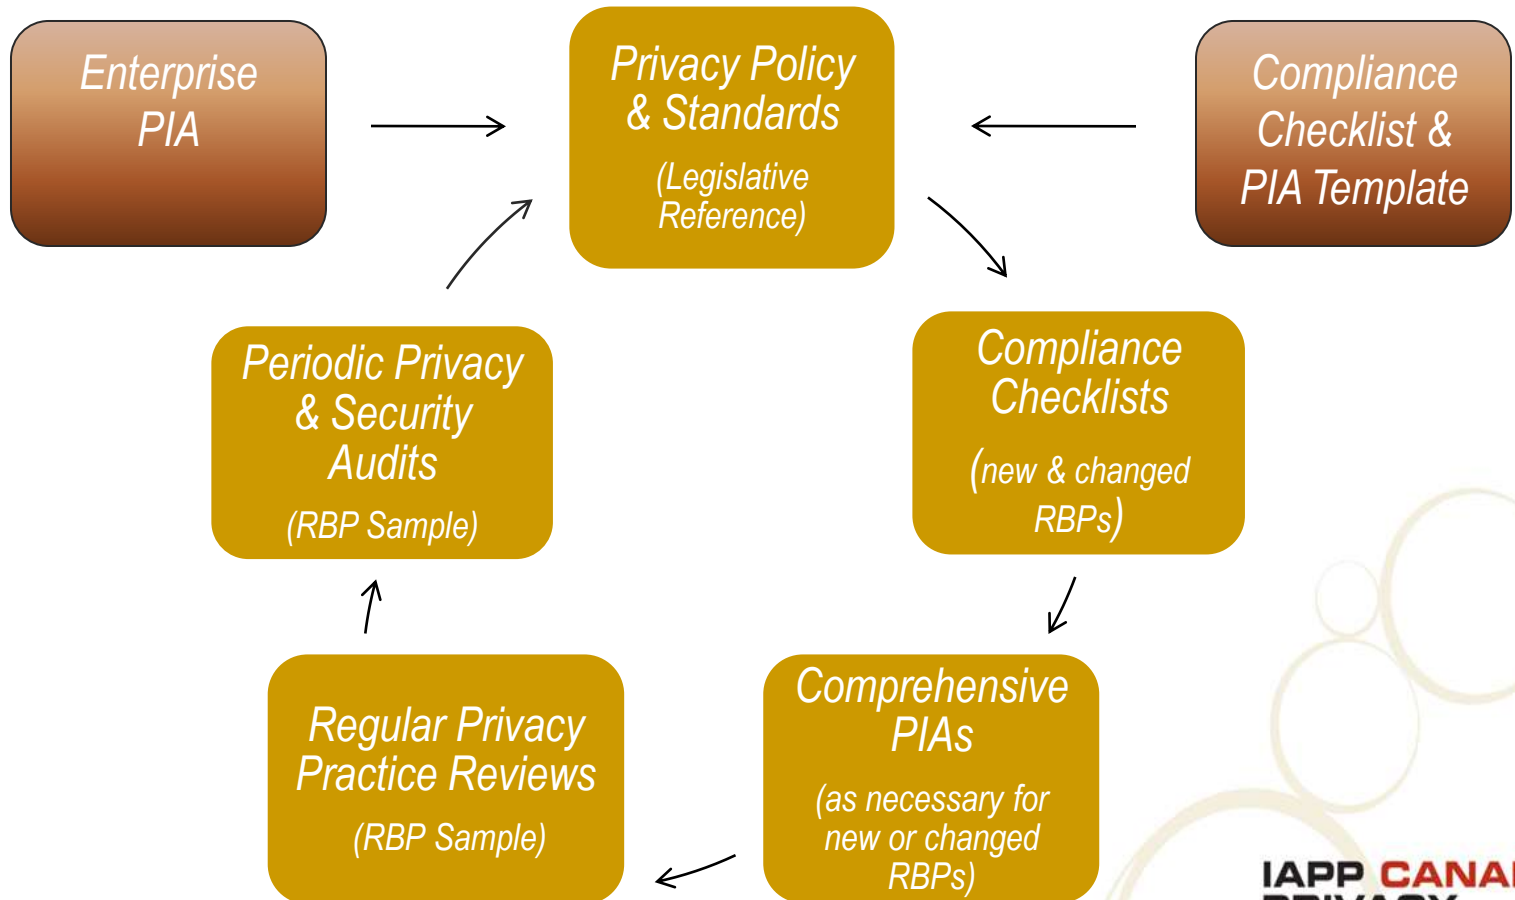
Enterprise PIA

Privacy Policy & Standards

(Legislative Reference)

Compliance Checklist & PIA Template

Periodic Privacy & Security Audits

(RBP Sample)

Compliance Checklists

(new & changed RBPs)

Regular Privacy Practice Reviews

(RBP Sample)

Comprehensive PIAs

(as necessary for new or changed RBPs)

IAPP CANA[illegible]